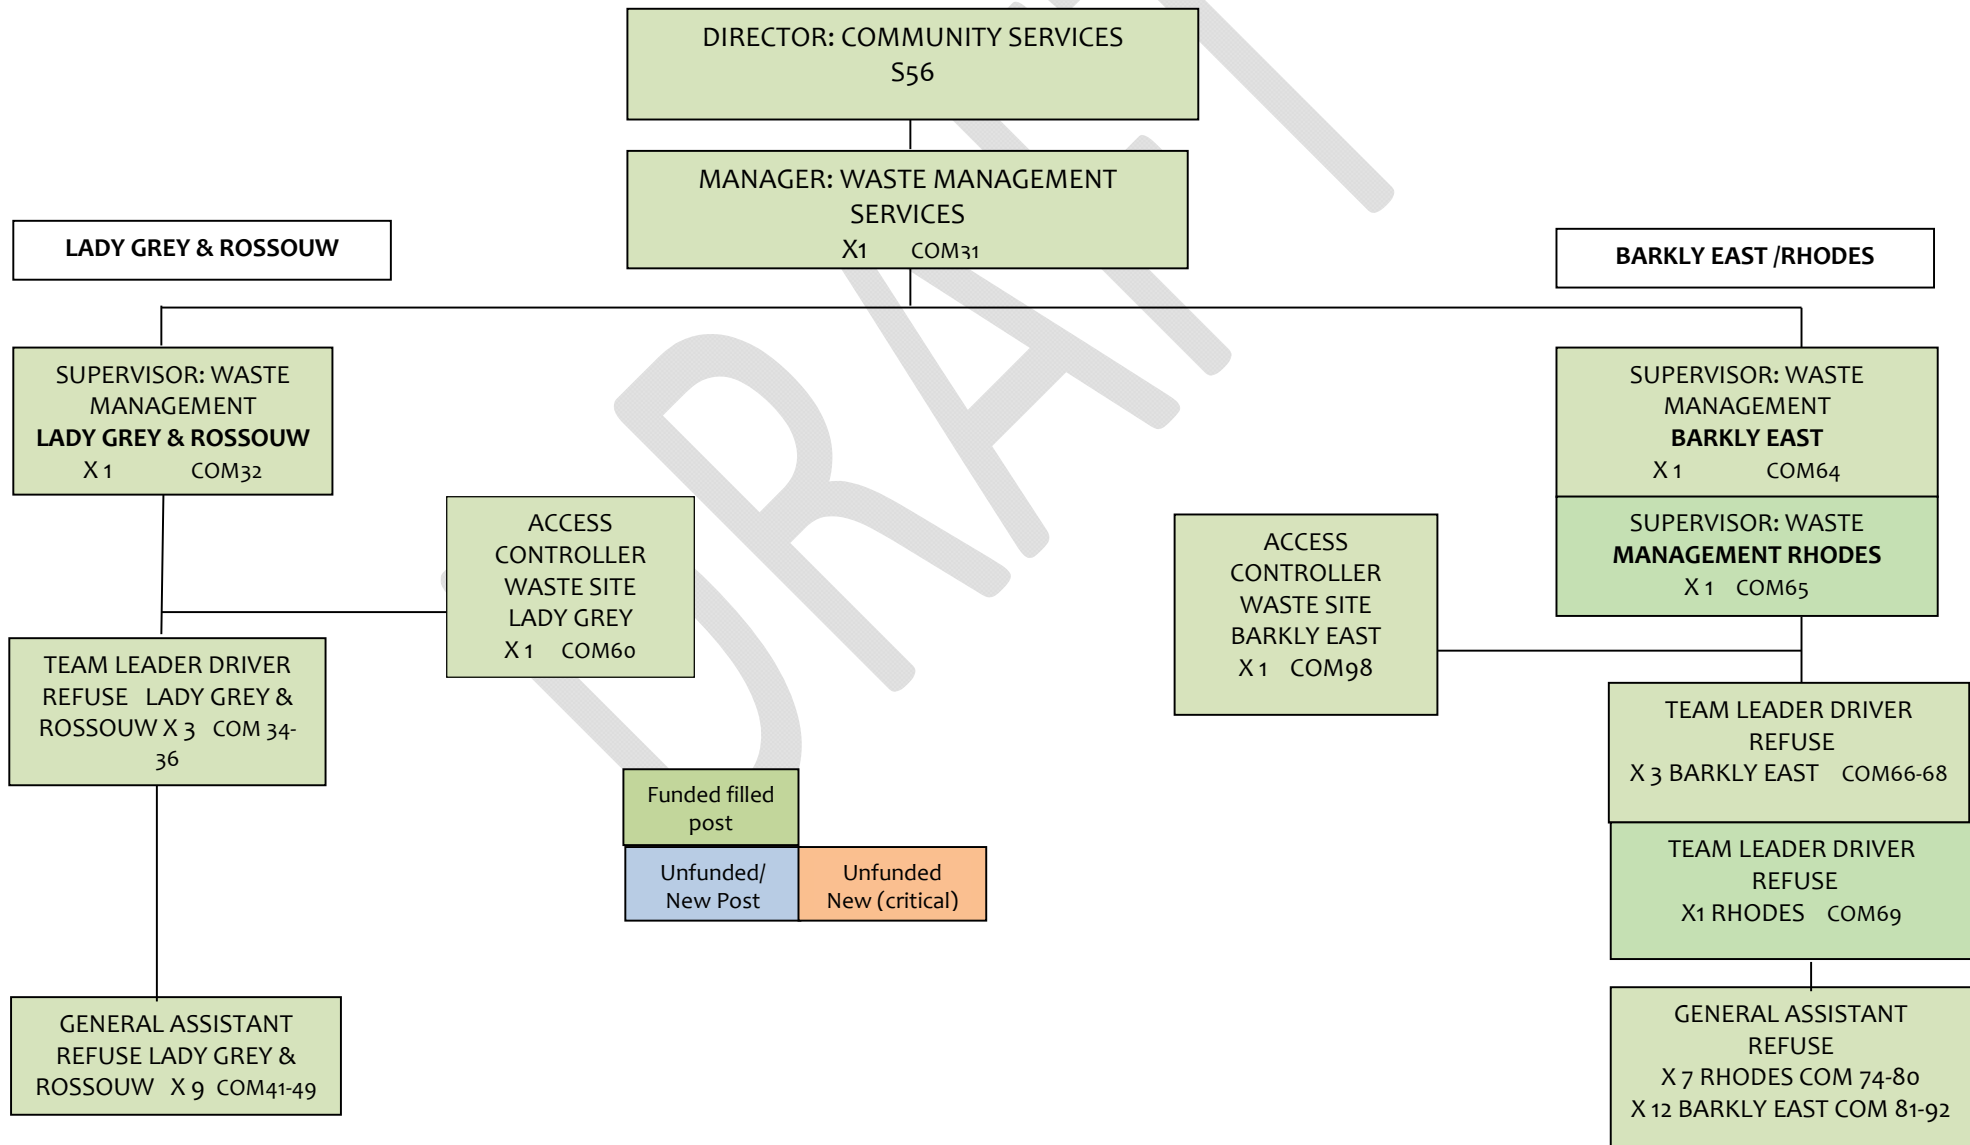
DIRECTOR: COMMUNITY SERVICES
S56

MANAGER: WASTE MANAGEMENT SERVICES
X1 COM31

LADY GREY & ROSSOUW

BARKLY EAST /RHODES

SUPERVISOR: WASTE MANAGEMENT
LADY GREY & ROSSOUW
X 1 COM32

ACCESS CONTROLLER WASTE SITE LADY GREY
X 1 COM60

TEAM LEADER DRIVER REFUSE LADY GREY & ROSSOUW X 3 COM 34-36

GENERAL ASSISTANT REFUSE LADY GREY & ROSSOUW X 9 COM41-49

Funded filled post

Unfunded/ New Post

Unfunded New (critical)

SUPERVISOR: WASTE MANAGEMENT
BARKLY EAST
X 1 COM64

SUPERVISOR: WASTE MANAGEMENT RHODES
X 1 COM65

ACCESS CONTROLLER WASTE SITE BARKLY EAST
X 1 COM98

TEAM LEADER DRIVER REFUSE
X 3 BARKLY EAST COM66-68

TEAM LEADER DRIVER REFUSE
X1 RHODES COM69

GENERAL ASSISTANT REFUSE
X 7 RHODES COM 74-80
X 12 BARKLY EAST COM 81-92

DRAFT